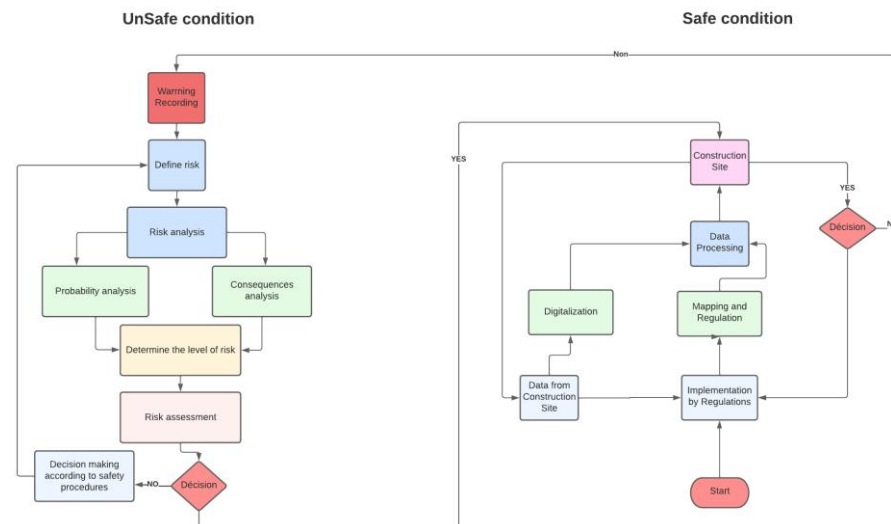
UnSafe condition

Safe condition

Non

Warming Recording

Define risk

Risk analysis

Probability analysis

Consequences analysis

Determine the level of risk

Risk assessment

Decision making according to safety procedures

NO

Décision

YES

Construction Site

YES

Décision

N

Data Processing

Digitalization

Mapping and Regulation

Data from Construction Site

Implementation by Regulations

Start